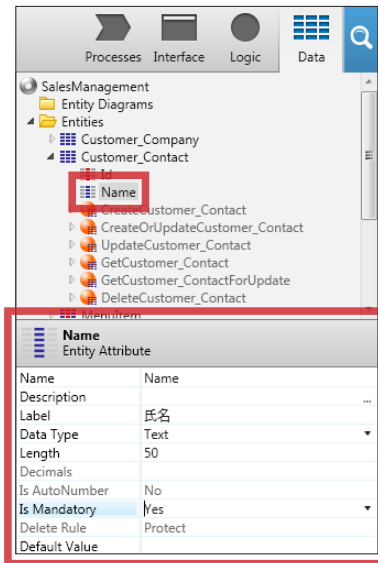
Processes Interface Logic Data

SalesManagement
Entity Diagrams
Entities
Customer_Company
Customer_Contact
Id
Name
CreateCustomer_Contact
CreateOrUpdateCustomer_Contact
UpdateCustomer_Contact
GetCustomer_Contact
GetCustomer_ContactForUpdate
DeleteCustomer_Contact
MenuItem

Name
Entity Attribute

| | |
|---|---|
| Name | Name |
| Description | ... |
| Label | 氏名 |
| Data Type | Text |
| Length | 50 |
| Decimals | |
| Is AutoNumber | No |
| Is Mandatory | Yes |
| Delete Rule | Protect |
| Default Value | |